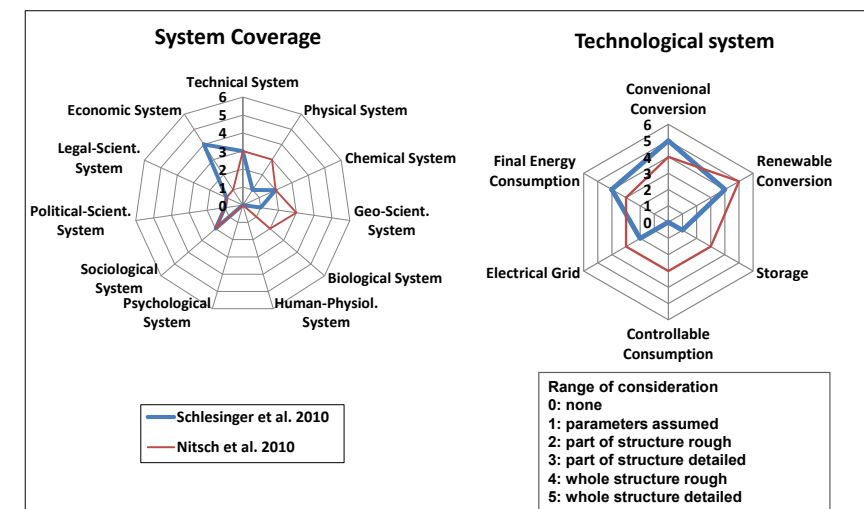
System Coverage

Technical System
6
5
4
3
2
1
0

Physical System
Chemical System
Geo-Scient. System
Biological System
Human-Physiol. System
Psychological System
Sociological System
Political-Scient. System
Legal-Scient. System
Economic System

Schlesinger et al. 2010
Nitsch et al. 2010

Technological system

Convenional Conversion
6
5
4
3
2
1
0
Renewable Conversion
Storage
Controllable Consumption
Electrical Grid
Final Energy Consumption

Range of consideration
0: none
1: parameters assumed
2: part of structure rough
3: part of structure detailed
4: whole structure rough
5: whole structure detailed